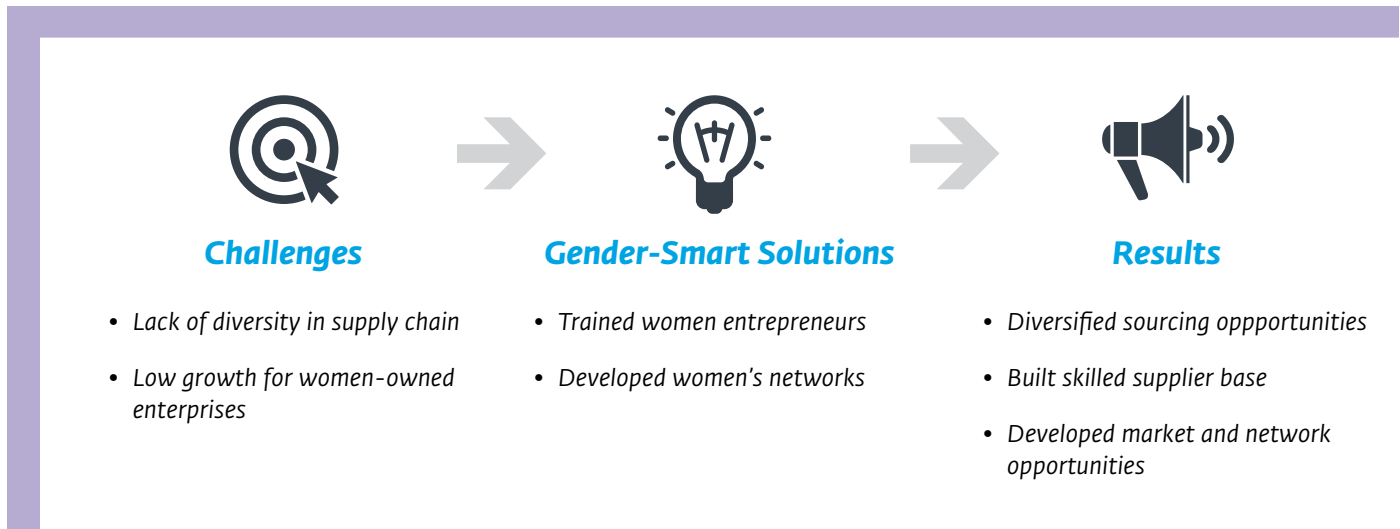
Challenges

- Lack of diversity in supply chain
- Low growth for women-owned enterprises

Gender-Smart Solutions

- Trained women entrepreneurs
- Developed women's networks

Results

- Diversified sourcing oppportunities
- Built skilled supplier base
- Developed market and network opportunities